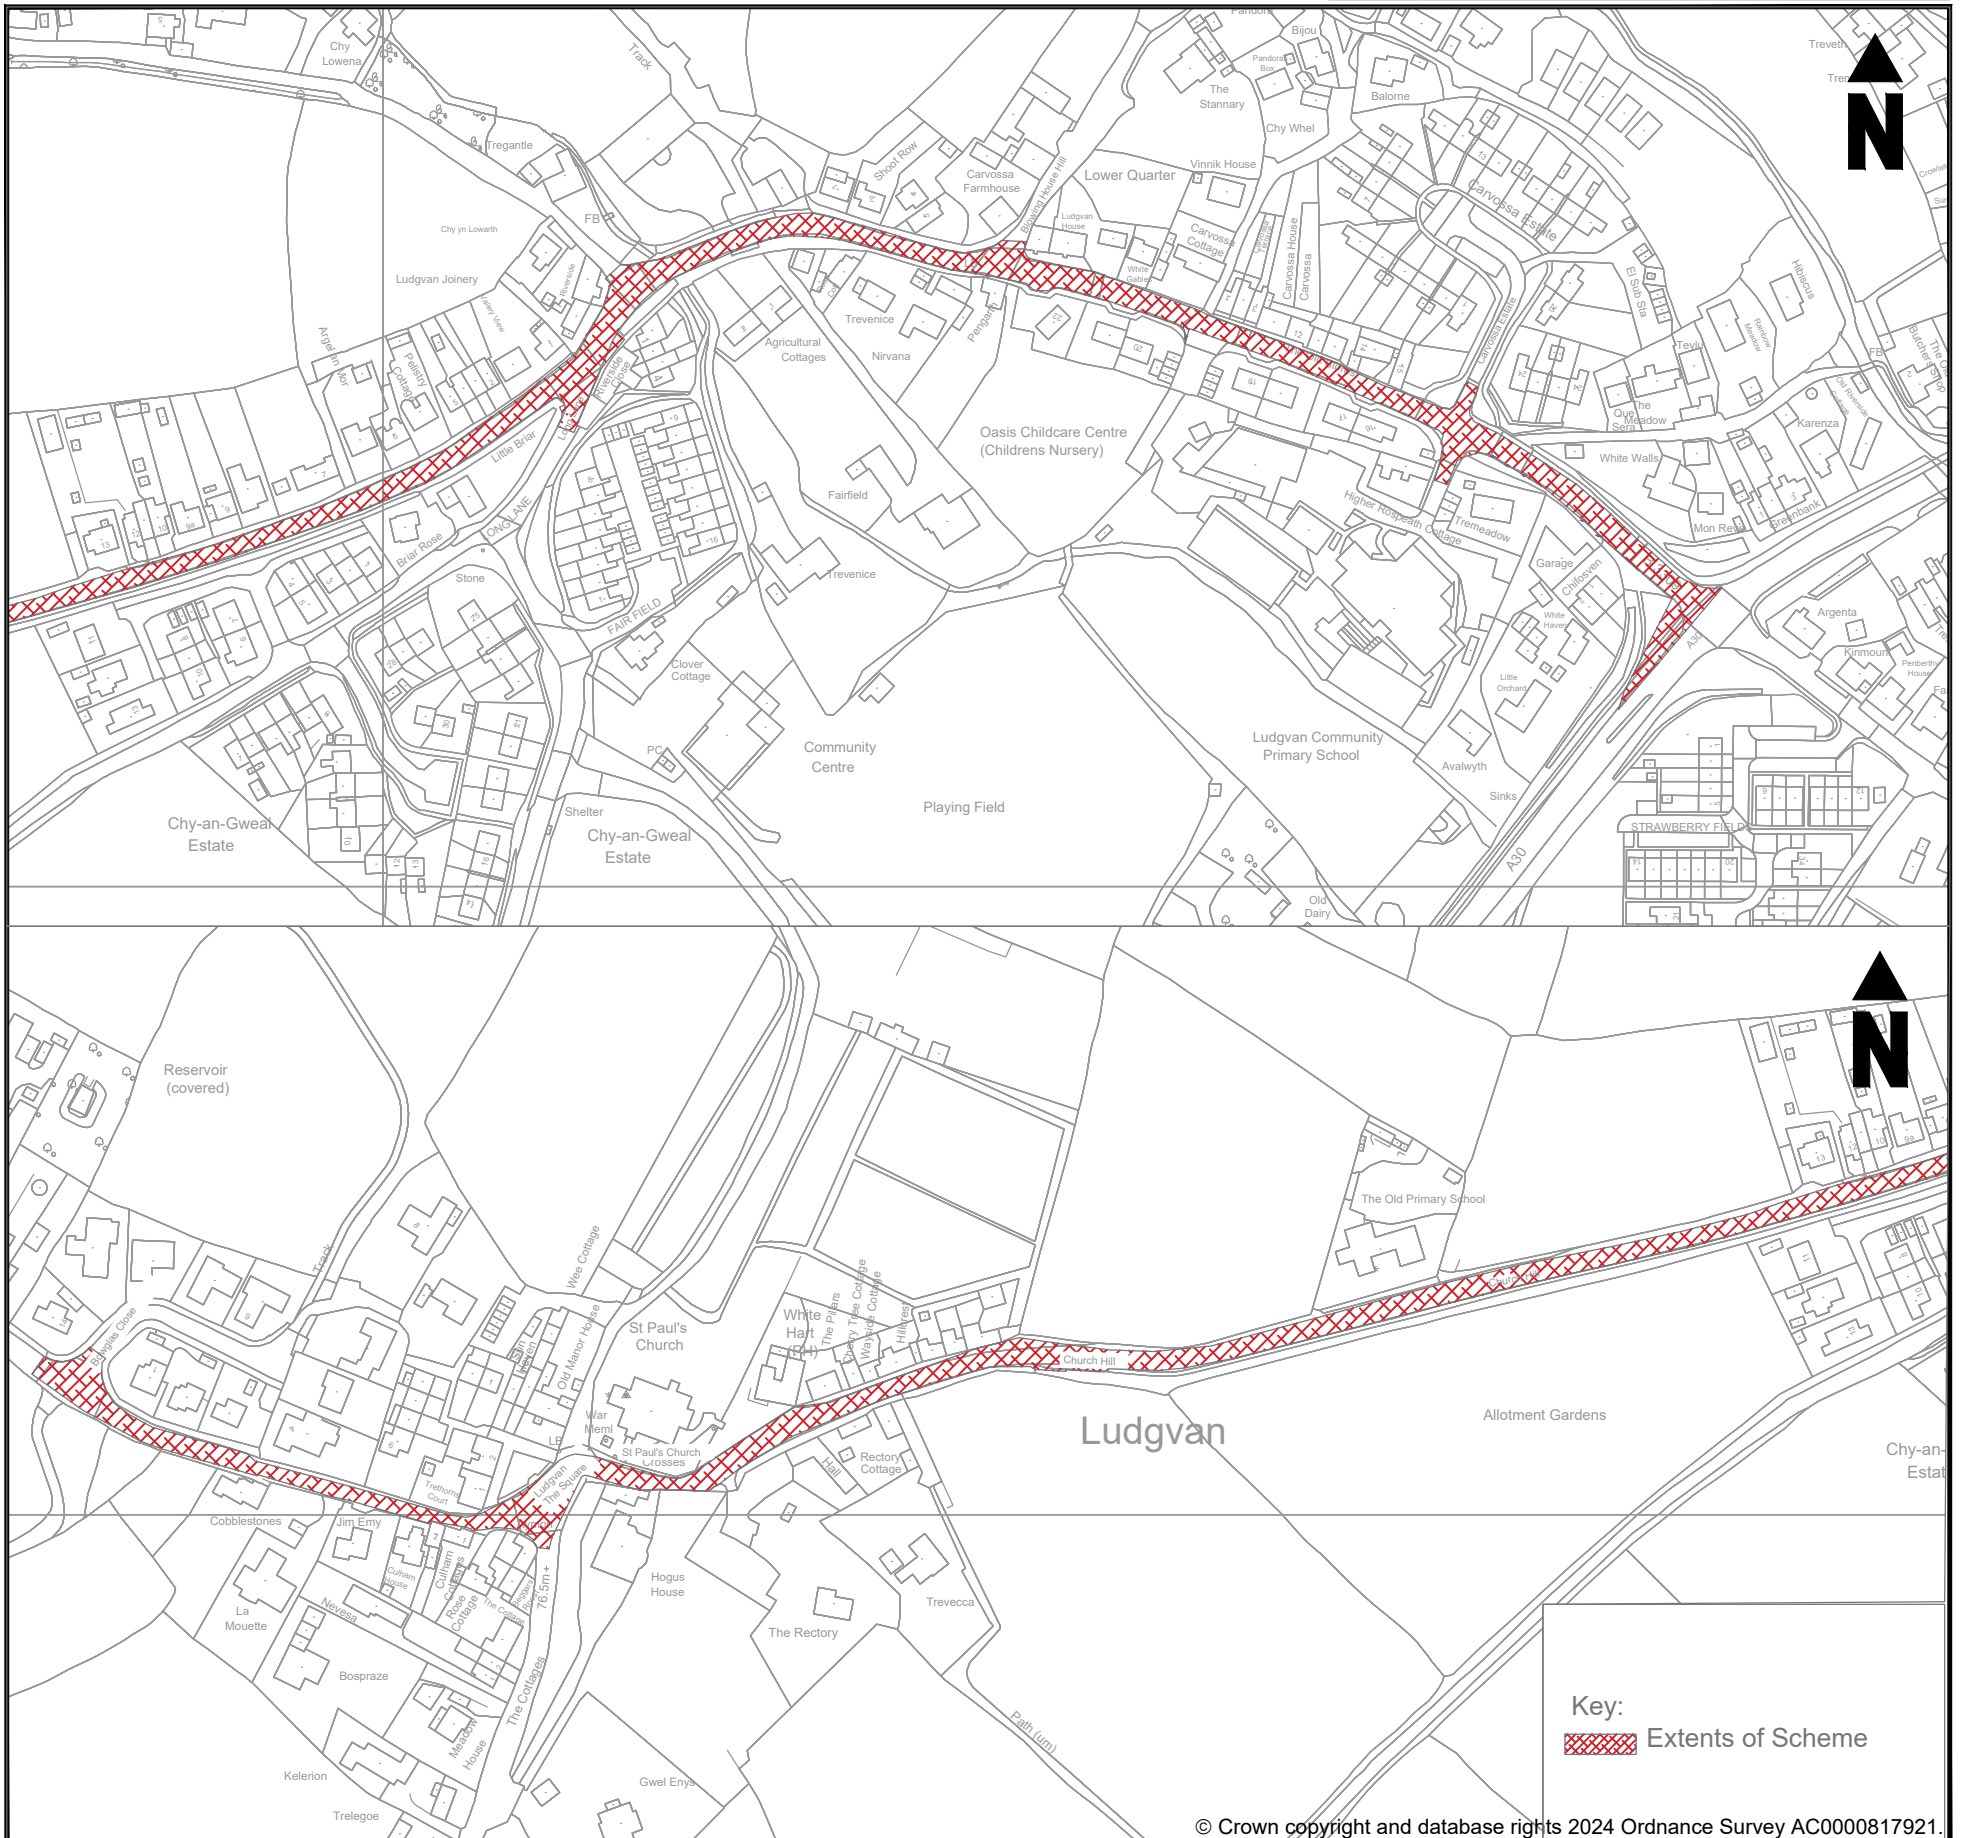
N

Chy Lowena
Track
Tregantle
Chy yn Lowarth
FB
Ludgvan Joinery
Riverside
Valley View
Argelan Mor
Pelistry Cottage
Riverside Close
Little Briar
Briar Rose
LONG LANE
Stone
FAIR FIELD
Shoot Row
Carvossa Farmhouse
Blowing House Hill
Ludgvan House
Lower Quarter
Vinnik House
Carvossa Cottage
Carvossa House
Carvossa
White Gables
Pengarth
Agricultural Cottages
Trevenice
Nirvana
Pandora
Bijou
Pandora Box
The Stannary
Chy Whel
Balorne
Carvossa Estate
El Sub Sta
Hibiscus
Teylu
The Meadow
Que Sera
Karenza
White Walls
Mon Reve
Greenbank
Treveth
Tren
Crowlas
Butchers Shop
FB
Oasis Childcare Centre (Childrens Nursery)
Fairfield
Trevenice
Higher Rospeath Cottage
Tremeadow
Garage
Chifosven
White Haven
Little Orchard
Argenta
Kinmount
Penberthy House
Clover Cottage
Community Centre
PC
Playing Field
Ludgvan Community Primary School
Avalwyth
Sinks
A30
STRAWBERRY FIELDS
Chy-an-Gweal Estate
Shelter
Chy-an-Gweal Estate
Old Dairy

N

Reservoir (covered)
Track
Wee Cottage
Bowglas Close
Old Manor House
St Paul's Church
White Hart (PH)
The Pillars
Cherry Tree Cottage
Wayside Cottage
Hillcres
The Old Primary School
Church Hill
Ludgvan
Allotment Gardens
Chy-an- Estat
War Meml
LB
St Paul's Church Crosses
Ludgvan The Square
Trethorne Court
Rectory Cottage
Hall
Cobblestones
Jim Emy
Culham House
Cullham Cottages
Rose Cottage
The Cottage
76.5m
La Mouette
Nevesa
Hogus House
The Rectory
Trevecca
Bospraze
The Cottages
Meadow House
Kelerion
Trelegoe
Gwel Enys
Path (um)

Key:
Extents of Scheme

© Crown copyright and database rights 2024 Ordnance Survey AC0000817921.